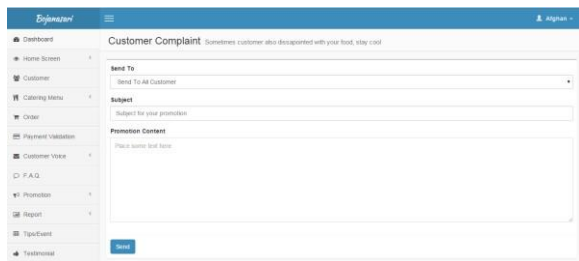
Bojonegoro

Alghan

Dashboard
Home Screen
Customer
Catering Menu
Order
Payment Validation
Customer Voice
F.A.Q.
Promotion
Report
Tips/Event
Testimonial

Customer Complaint Sometimes customer also dissapointed with your food, stay cool

Send To
Send To All Customer

Subject
Subject for your promotion

Promotion Content
Place some text here

Send